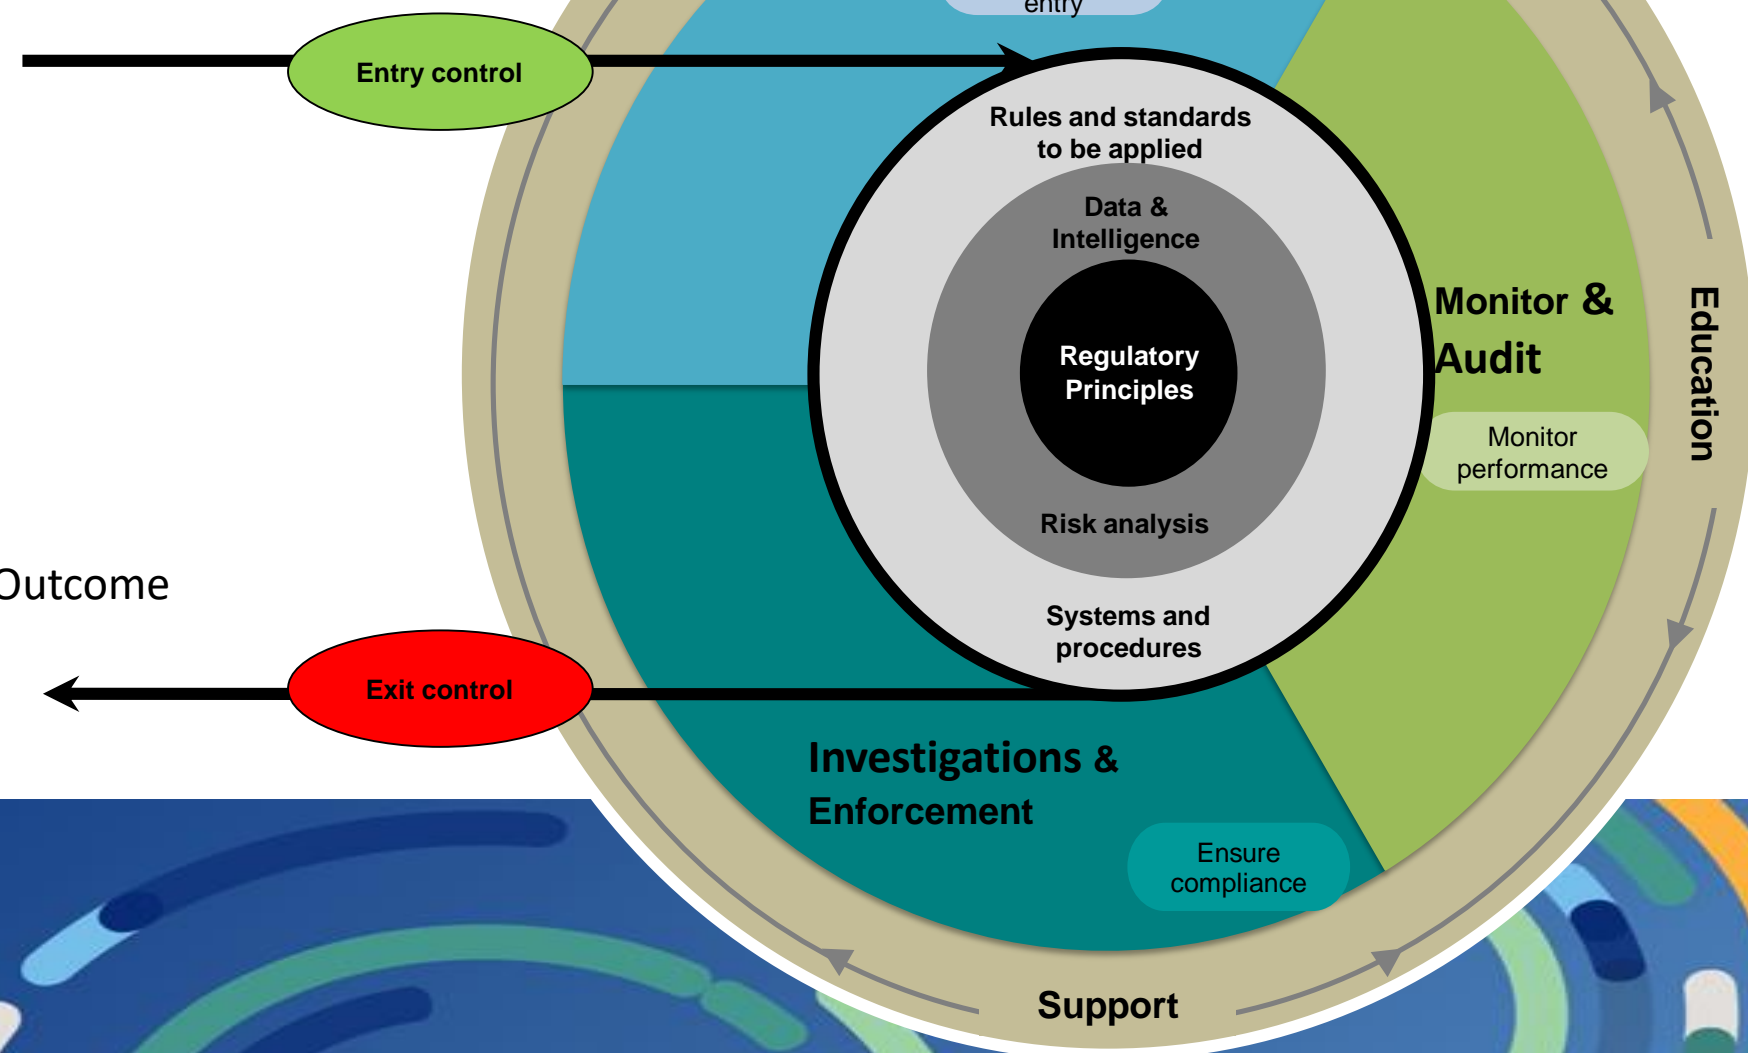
entry

Entry control

Rules and standards to be applied

Data & Intelligence

Regulatory Principles

Risk analysis

Systems and procedures

Monitor & Audit

Monitor performance

Education

Outcome

Exit control

Investigations & Enforcement

Ensure compliance

Support